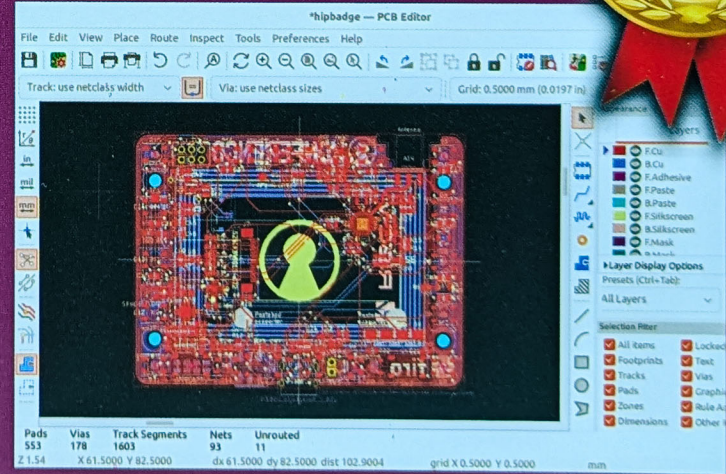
*hipbadge — PCB Editor

File Edit View Place Route Inspect Tools Preferences Help

Track: use netclass width

Via: use netclass sizes

Grid: 0.5000 mm (0.0197 in)

in
mil
mm

Layers

F.Cu
B.Cu
F.Adhesive
F.Paste
B.Paste
F.Silkscreen
B.Silkscreen
F.Mask

Layer Display Options
Presets (Ctrl+Tab):
All Layers

Selection Filter
All items
Locked
Footprints
Text
Tracks
Vias
Pads
Graphi
Zones
Rule A
Dimensions
Other i

| Pads | Vias | Track Segments | Nets | Unrouted |
|---|---|---|---|---|
| 553 | 178 | 1603 | 93 | 11 |

Z 1.54 X 61.5000 Y 82.5000 dx 61.5000 dy 82.5000 dist 102.9004 grid X 0.5000 Y 0.5000 mm